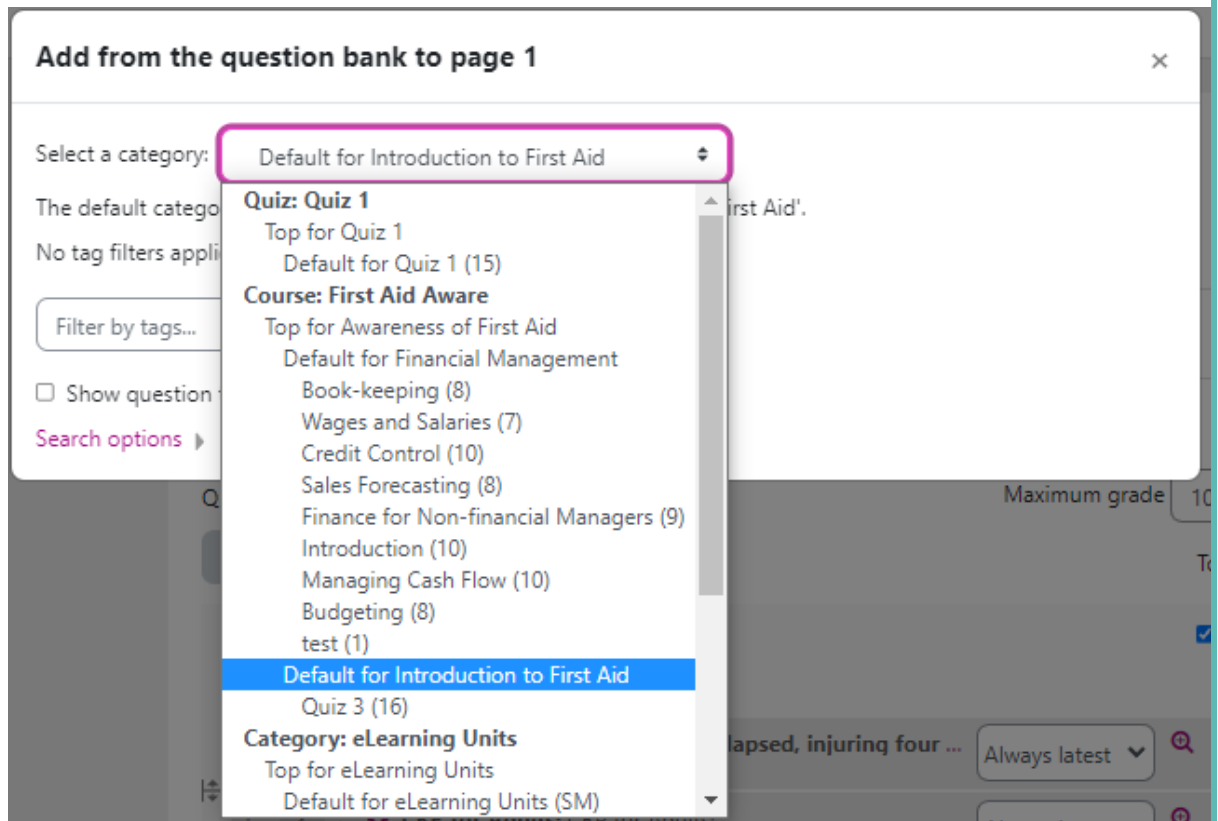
Add from the question bank to page 1

×

Select a category: Default for Introduction to First Aid

The default catego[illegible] irst Aid'.

No tag filters appli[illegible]

Filter by tags...

Show question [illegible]

Search options

Quiz: Quiz 1
Top for Quiz 1
Default for Quiz 1 (15)
Course: First Aid Aware
Top for Awareness of First Aid
Default for Financial Management
Book-keeping (8)
Wages and Salaries (7)
Credit Control (10)
Sales Forecasting (8)
Finance for Non-financial Managers (9)
Introduction (10)
Managing Cash Flow (10)
Budgeting (8)
test (1)
Default for Introduction to First Aid
Quiz 3 (16)
Category: eLearning Units
Top for eLearning Units
Default for eLearning Units (SM)

Q

Maximum grade 1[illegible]

T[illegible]

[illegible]lapsed, injuring four ...

Always latest